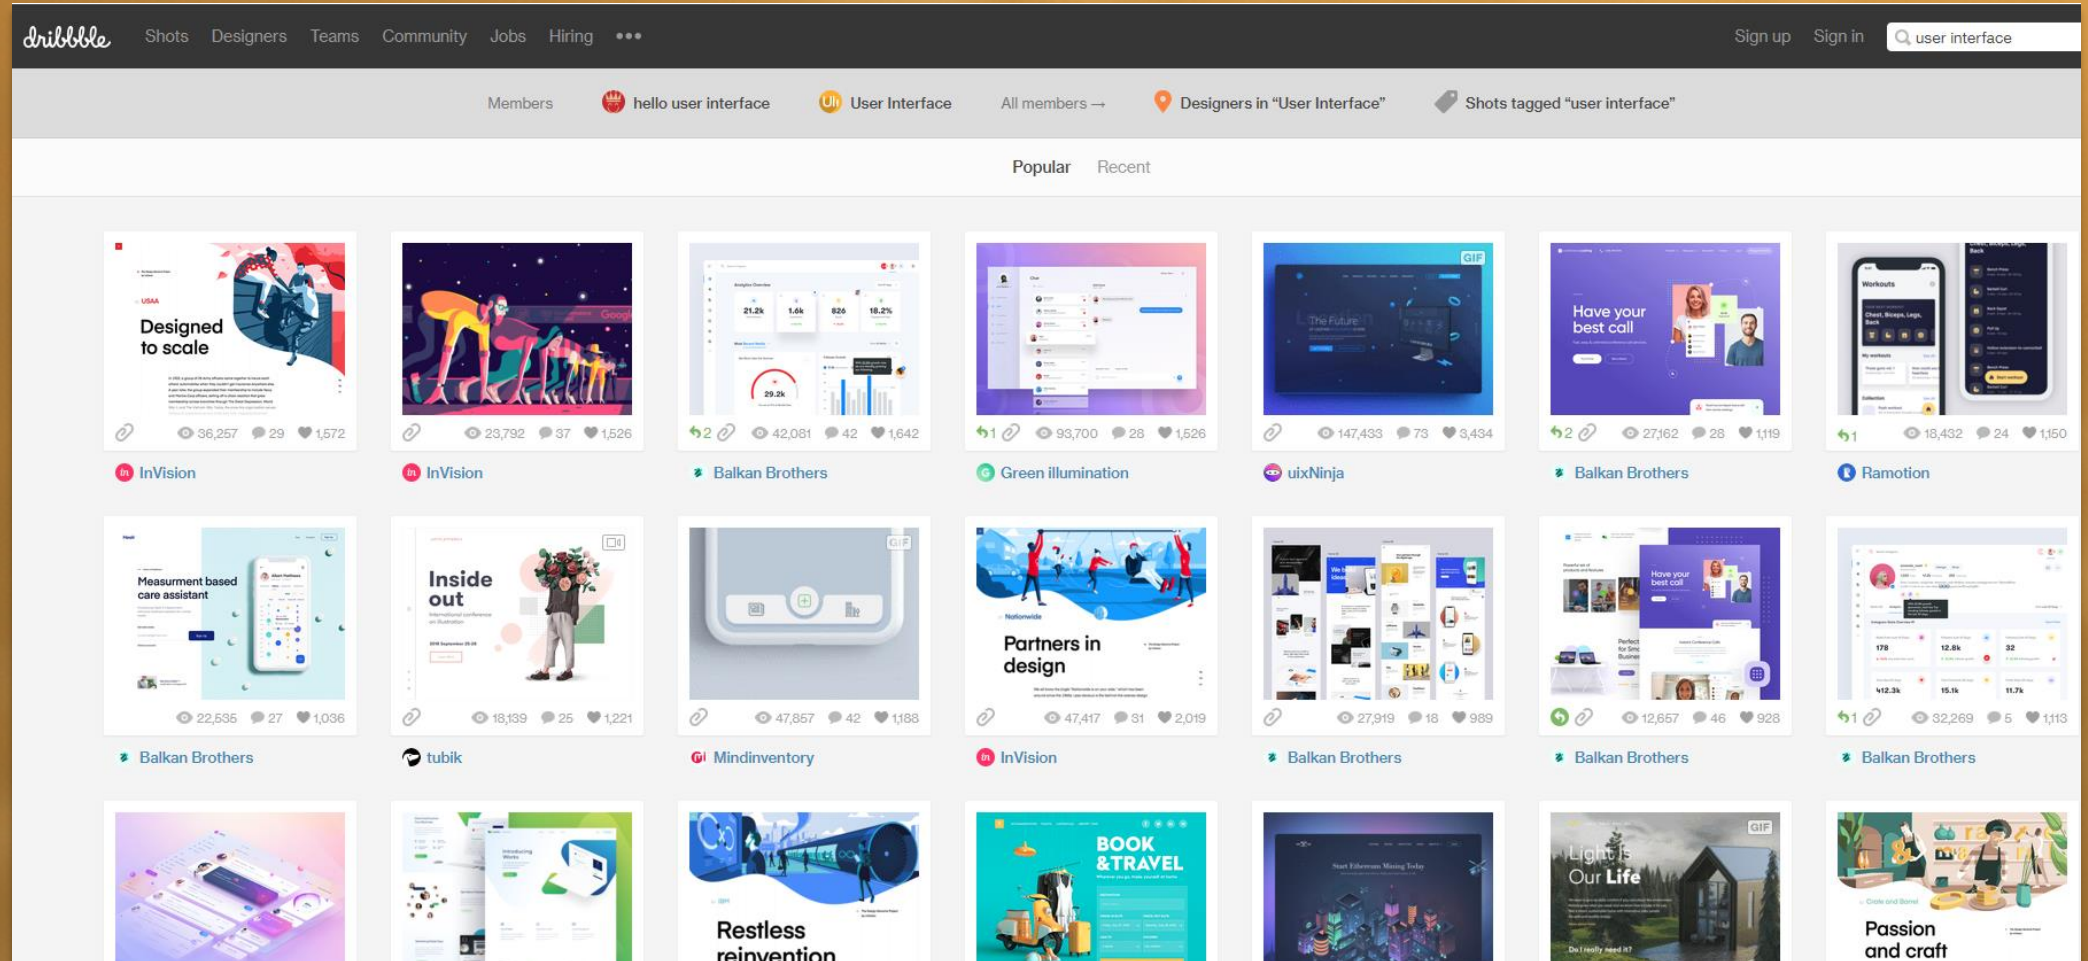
dribbble Shots Designers Teams Community Jobs Hiring •••

Sign up Sign in user interface

Members hello user interface User Interface All members → Designers in "User Interface" Shots tagged "user interface"

Popular Recent

Designed to scale

36,257 29 1,572
InVision

23,792 37 1,526
InVision

21.2k 1.6k 826 18.2%
29.2k

2 42,081 42 1,642
Balkan Brothers

1 93,700 28 1,526
Green illumination

GIF
The Future

147,433 73 3,434
uixNinja

Have your best call

2 27,162 28 1,119
Balkan Brothers

Workouts

1 18,432 24 1,150
Ramotion

Measurment based care assistant

22,535 27 1,036
Balkan Brothers

Inside out

18,139 25 1,221
tubik

GIF

47,857 42 1,188
Mindinventory

Partners in design

47,417 31 2,019
InVision

27,919 18 989
Balkan Brothers

Have your best call

12,657 46 928
Balkan Brothers

178 12.8k 32
412.3k 15.1k 11.7k

1 32,269 5 1,113
Balkan Brothers

Restless reinvention

BOOK &TRAVEL

GIF
Light is Our Life

Passion and craft